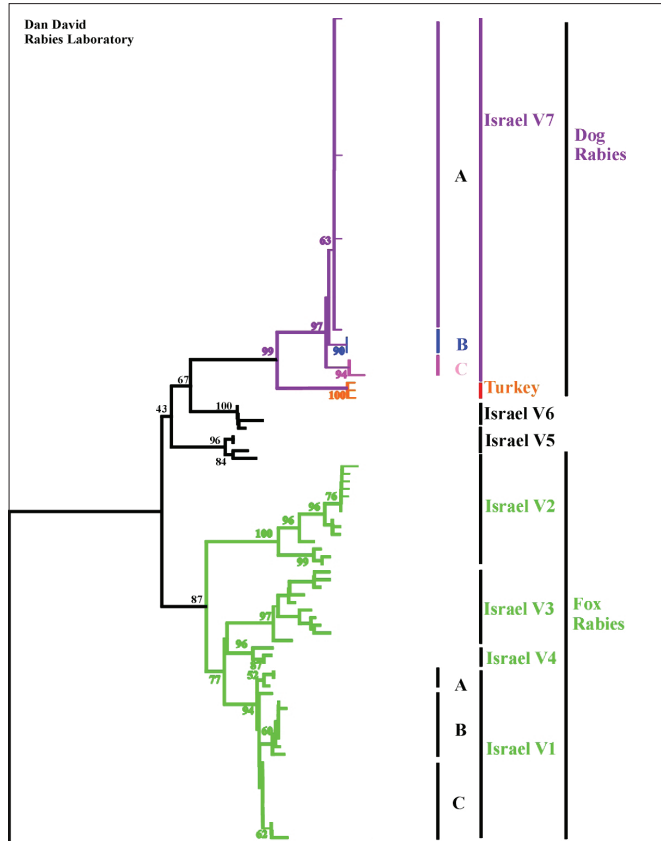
Dan David
Rabies Laboratory

63
97
90
99
94
100
67
100
43
96
84

A
B
C

Israel V7
Turkey
Israel V6
Israel V5

Dog Rabies

76
96
100
96
99
97
87
96
87
52
77
94
68
62

Israel V2
Israel V3
Israel V4

A
B
C

Israel V1

Fox Rabies